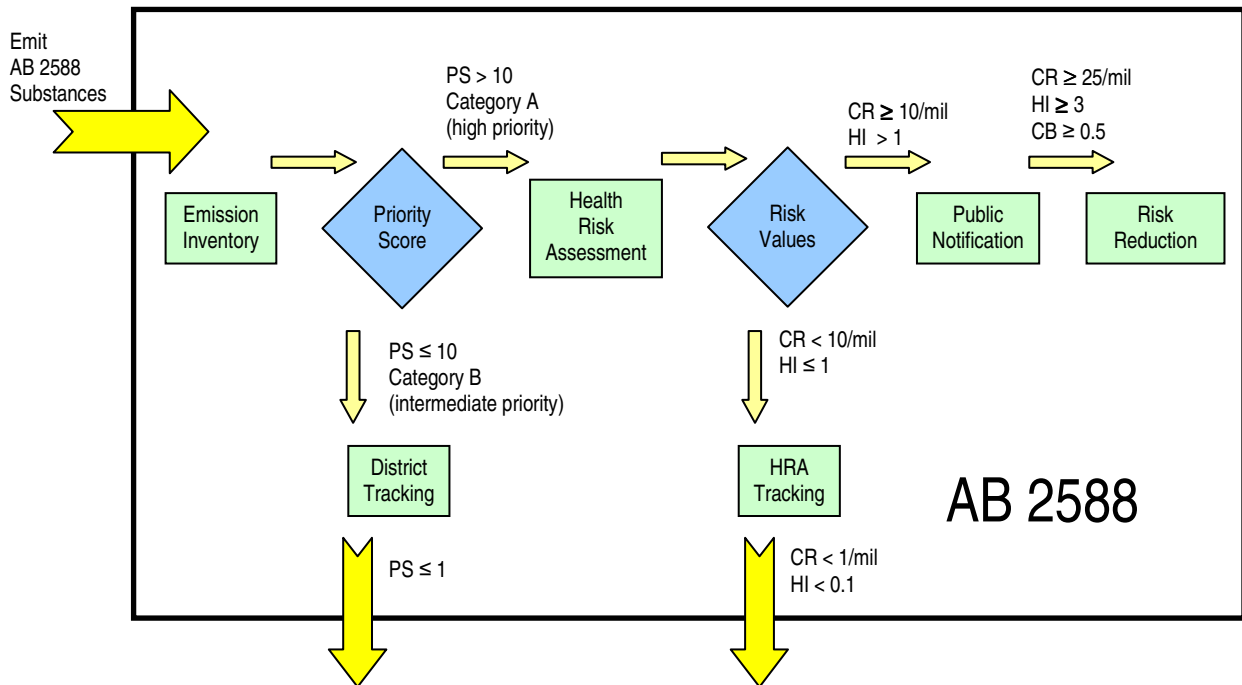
Emit
AB 2588
Substances

PS > 10
Category A
(high priority)

CR ≥ 10/mil
HI > 1

CR ≥ 25/mil
HI ≥ 3
CB ≥ 0.5

Emission Inventory

Priority Score

Health Risk Assessment

Risk Values

Public Notification

Risk Reduction

PS ≤ 10
Category B
(intermediate priority)

CR < 10/mil
HI ≤ 1

District Tracking

HRA Tracking

AB 2588

PS ≤ 1

CR < 1/mil
HI < 0.1